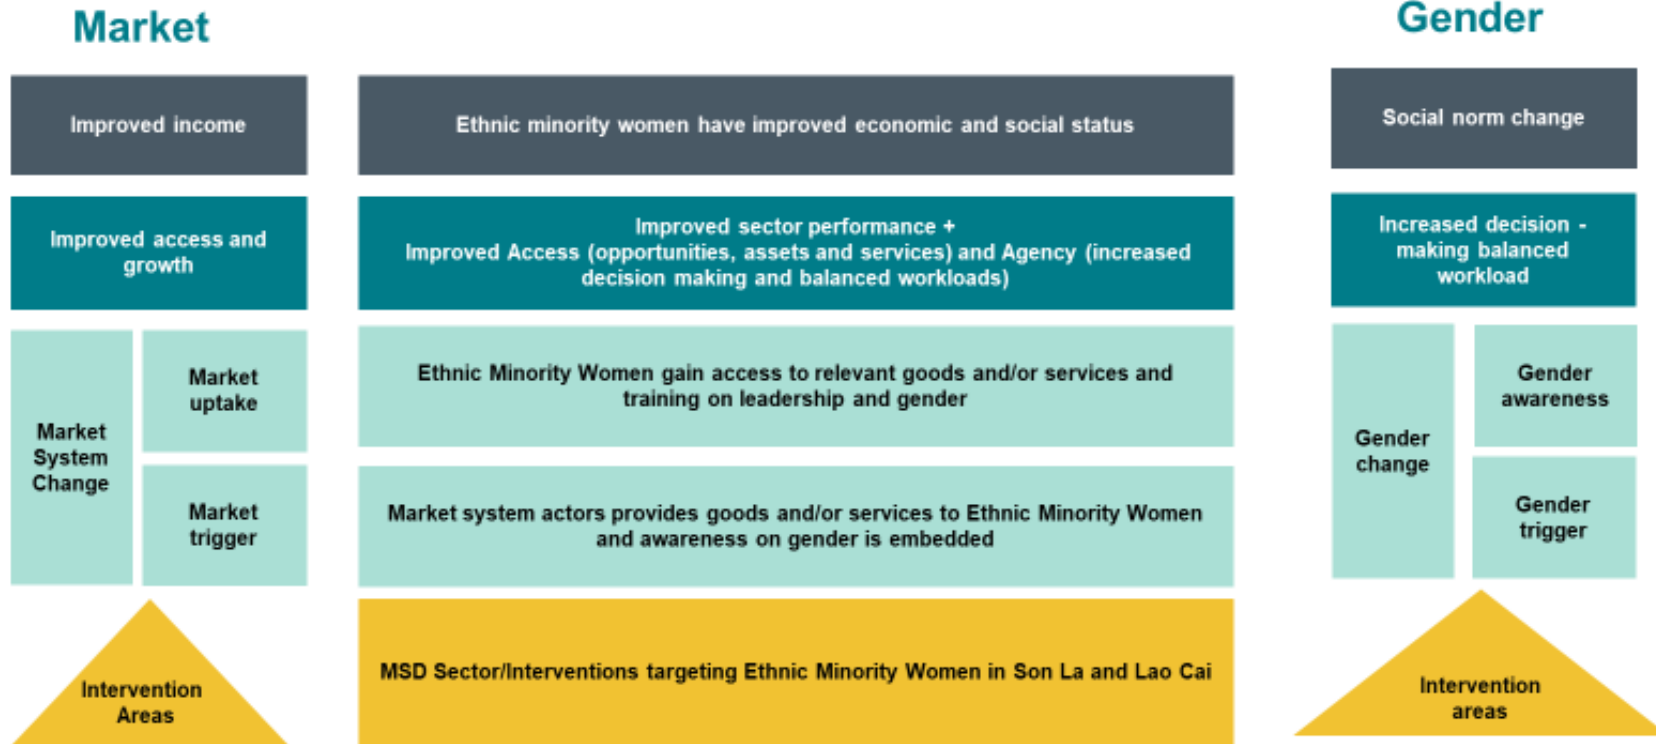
Market

Improved income

Improved access and growth

Market System Change

Market uptake

Market trigger

Intervention Areas

Ethnic minority women have improved economic and social status

Improved sector performance + Improved Access (opportunities, assets and services) and Agency (increased decision making and balanced workloads)

Ethnic Minority Women gain access to relevant goods and/or services and training on leadership and gender

Market system actors provides goods and/or services to Ethnic Minority Women and awareness on gender is embedded

MSD Sector/Interventions targeting Ethnic Minority Women in Son La and Lao Cai

Gender

Social norm change

Increased decision - making balanced workload

Gender change

Gender awareness

Gender trigger

Intervention areas